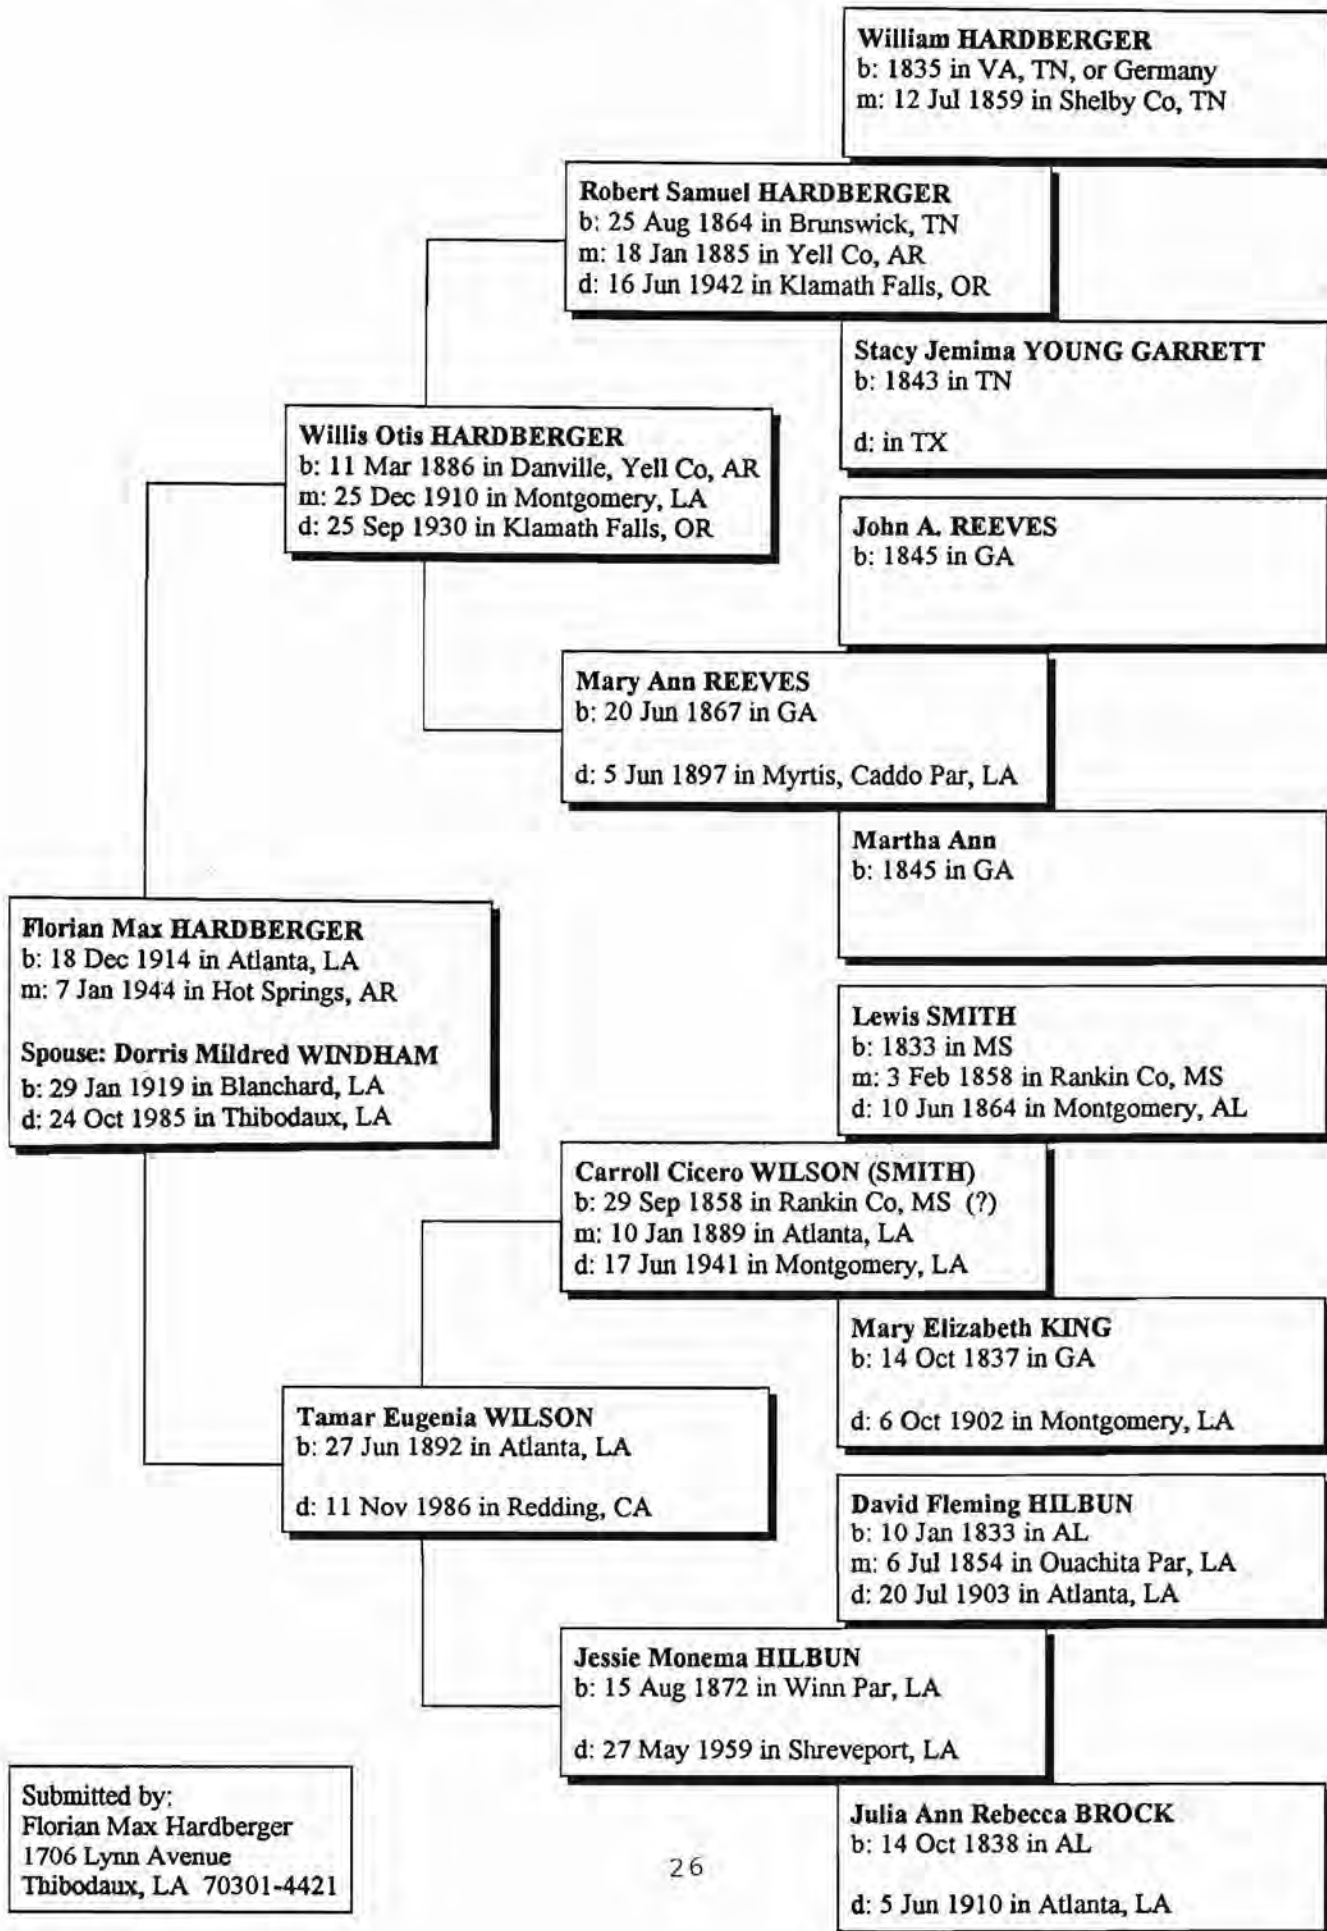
William HARDBERGER
b: 1835 in VA, TN, or Germany
m: 12 Jul 1859 in Shelby Co, TN

Robert Samuel HARDBERGER
b: 25 Aug 1864 in Brunswick, TN
m: 18 Jan 1885 in Yell Co, AR
d: 16 Jun 1942 in Klamath Falls, OR

Stacy Jemima YOUNG GARRETT
b: 1843 in TN

d: in TX

Willis Otis HARDBERGER
b: 11 Mar 1886 in Danville, Yell Co, AR
m: 25 Dec 1910 in Montgomery, LA
d: 25 Sep 1930 in Klamath Falls, OR

John A. REEVES
b: 1845 in GA

Mary Ann REEVES
b: 20 Jun 1867 in GA

d: 5 Jun 1897 in Myrtis, Caddo Par, LA

Martha Ann
b: 1845 in GA

Florian Max HARDBERGER
b: 18 Dec 1914 in Atlanta, LA
m: 7 Jan 1944 in Hot Springs, AR

Spouse: Dorris Mildred WINDHAM
b: 29 Jan 1919 in Blanchard, LA
d: 24 Oct 1985 in Thibodaux, LA

Lewis SMITH
b: 1833 in MS
m: 3 Feb 1858 in Rankin Co, MS
d: 10 Jun 1864 in Montgomery, AL

Carroll Cicero WILSON (SMITH)
b: 29 Sep 1858 in Rankin Co, MS (?)
m: 10 Jan 1889 in Atlanta, LA
d: 17 Jun 1941 in Montgomery, LA

Mary Elizabeth KING
b: 14 Oct 1837 in GA

d: 6 Oct 1902 in Montgomery, LA

Tamar Eugenia WILSON
b: 27 Jun 1892 in Atlanta, LA

d: 11 Nov 1986 in Redding, CA

David Fleming HILBUN
b: 10 Jan 1833 in AL
m: 6 Jul 1854 in Ouachita Par, LA
d: 20 Jul 1903 in Atlanta, LA

Jessie Monema HILBUN
b: 15 Aug 1872 in Winn Par, LA

d: 27 May 1959 in Shreveport, LA

Submitted by:
Florian Max Hardberger
1706 Lynn Avenue
Thibodaux, LA 70301-4421

26

Julia Ann Rebecca BROCK
b: 14 Oct 1838 in AL

d: 5 Jun 1910 in Atlanta, LA